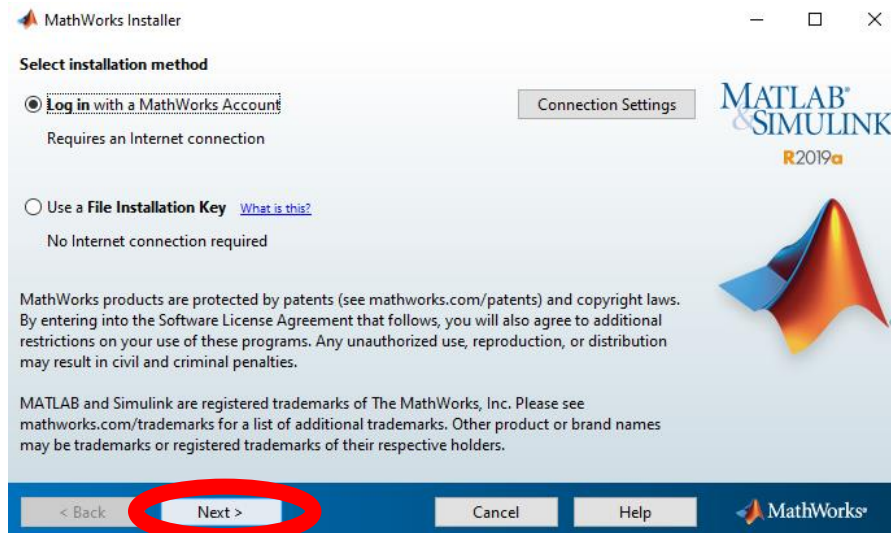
MathWorks Installer

Select installation method

Log in with a MathWorks Account

Connection Settings

Requires an Internet connection

MATLAB® & SIMULINK®
R2019a

Use a File Installation Key What is this?

No Internet connection required

MathWorks products are protected by patents (see mathworks.com/patents) and copyright laws. By entering into the Software License Agreement that follows, you will also agree to additional restrictions on your use of these programs. Any unauthorized use, reproduction, or distribution may result in civil and criminal penalties.

MATLAB and Simulink are registered trademarks of The MathWorks, Inc. Please see mathworks.com/trademarks for a list of additional trademarks. Other product or brand names may be trademarks or registered trademarks of their respective holders.

< Back | Next > | Cancel | Help | MathWorks®